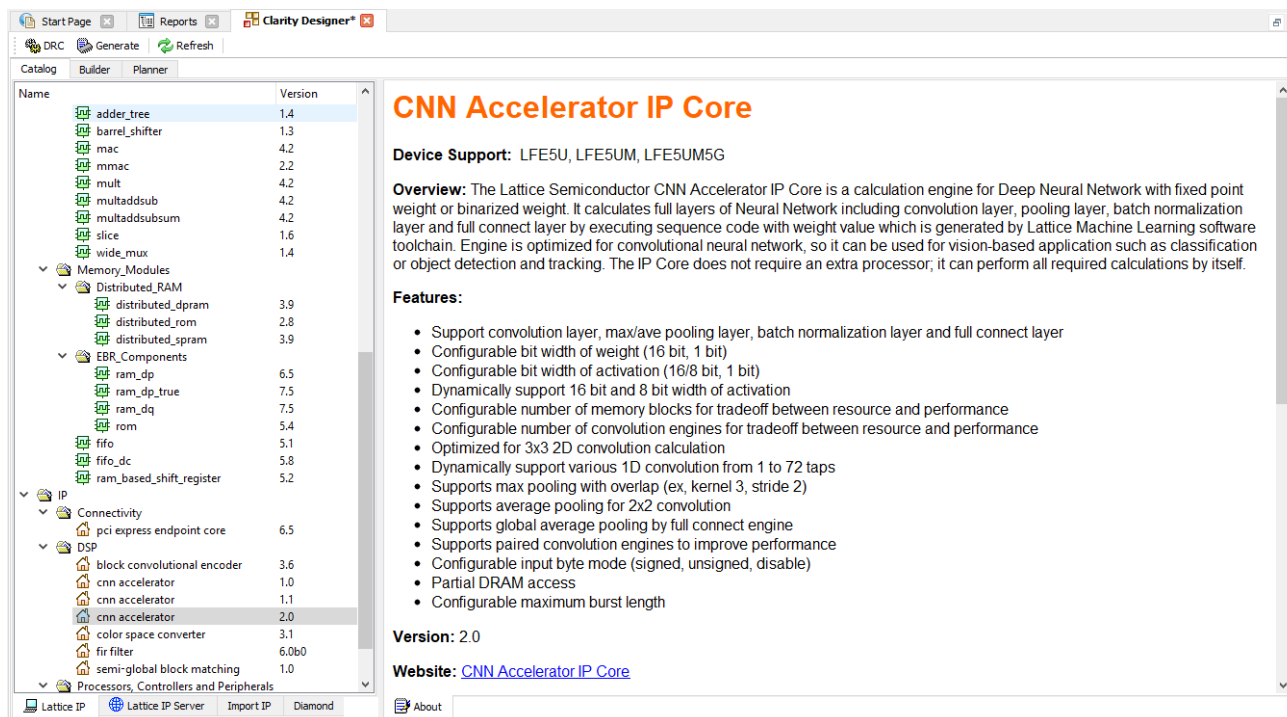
Start Page | Reports | Clarity Designer*

DRC | Generate | Refresh

Catalog | Builder | Planner

| Name | Version |
|---|---|
| adder_tree | 1.4 |
| barrel_shifter | 1.3 |
| mac | 4.2 |
| mmac | 2.2 |
| mult | 4.2 |
| multaddsub | 4.2 |
| multaddsubsum | 4.2 |
| slice | 1.6 |
| wide_mux | 1.4 |
| Memory_Modules | |
| Distributed_RAM | |
| distributed_dpram | 3.9 |
| distributed_rom | 2.8 |
| distributed_spram | 3.9 |
| EBR_Components | |
| ram_dp | 6.5 |
| ram_dp_true | 7.5 |
| ram_dq | 7.5 |
| rom | 5.4 |
| fifo | 5.1 |
| fifo_dc | 5.8 |
| ram_based_shift_register | 5.2 |
| IP | |
| Connectivity | |
| pci express endpoint core | 6.5 |
| DSP | |
| block convolutional encoder | 3.6 |
| cnn accelerator | 1.0 |
| cnn accelerator | 1.1 |
| cnn accelerator | 2.0 |
| color space converter | 3.1 |
| fir filter | 6.0b0 |
| semi-global block matching | 1.0 |
| Processors, Controllers and Peripherals | |

Lattice IP | Lattice IP Server | Import IP | Diamond

CNN Accelerator IP Core

Device Support: LFE5U, LFE5UM, LFE5UM5G

Overview: The Lattice Semiconductor CNN Accelerator IP Core is a calculation engine for Deep Neural Network with fixed point weight or binarized weight. It calculates full layers of Neural Network including convolution layer, pooling layer, batch normalization layer and full connect layer by executing sequence code with weight value which is generated by Lattice Machine Learning software toolchain. Engine is optimized for convolutional neural network, so it can be used for vision-based application such as classification or object detection and tracking. The IP Core does not require an extra processor; it can perform all required calculations by itself.

Features:

- Support convolution layer, max/ave pooling layer, batch normalization layer and full connect layer
- Configurable bit width of weight (16 bit, 1 bit)
- Configurable bit width of activation (16/8 bit, 1 bit)
- Dynamically support 16 bit and 8 bit width of activation
- Configurable number of memory blocks for tradeoff between resource and performance
- Configurable number of convolution engines for tradeoff between resource and performance
- Optimized for 3x3 2D convolution calculation
- Dynamically support various 1D convolution from 1 to 72 taps
- Supports max pooling with overlap (ex, kernel 3, stride 2)
- Supports average pooling for 2x2 convolution
- Supports global average pooling by full connect engine
- Supports paired convolution engines to improve performance
- Configurable input byte mode (signed, unsigned, disable)
- Partial DRAM access
- Configurable maximum burst length

Version: 2.0

Website: CNN Accelerator IP Core

About